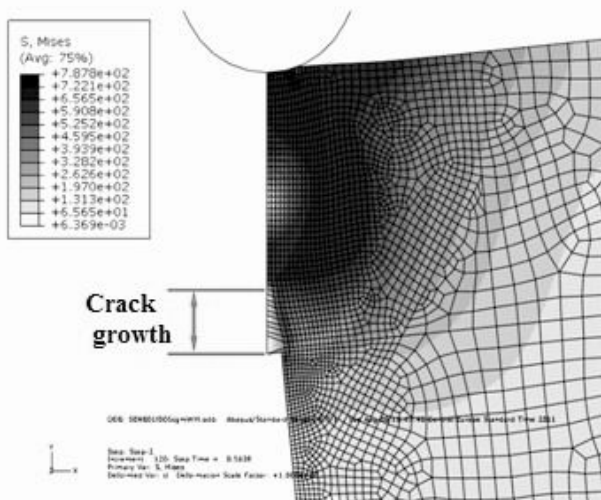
S, Mises
(Avg: 75%)
+7.878e+02
+7.221e+02
+6.565e+02
+5.908e+02
+5.252e+02
+4.595e+02
+3.939e+02
+3.282e+02
+2.626e+02
+1.970e+02
+1.313e+02
+6.565e+01
+6.369e-03

Crack growth

ODB: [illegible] Abaqus/Standard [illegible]

Step: Step-1
Increment 120: Step Time = 0.5638
Primary Var: S, Mises
Deformed Var: U Deformation Scale Factor: +1.000e+00

Y
Z X